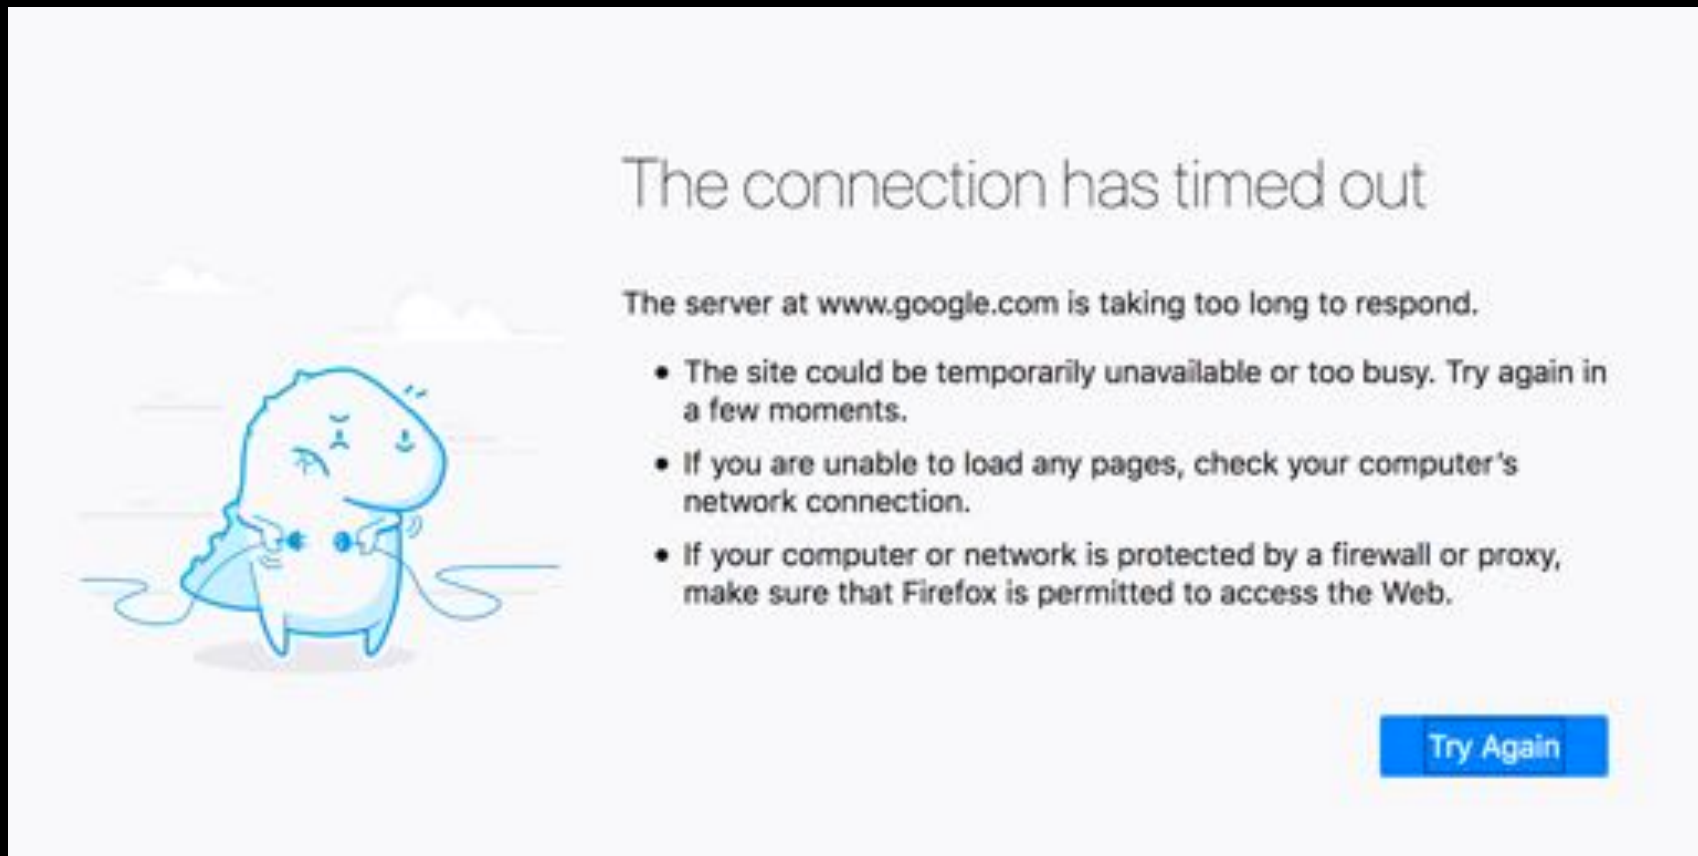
The connection has timed out

The server at www.google.com is taking too long to respond.

- The site could be temporarily unavailable or too busy. Try again in a few moments.
- If you are unable to load any pages, check your computer's network connection.
- If your computer or network is protected by a firewall or proxy, make sure that Firefox is permitted to access the Web.

Try Again